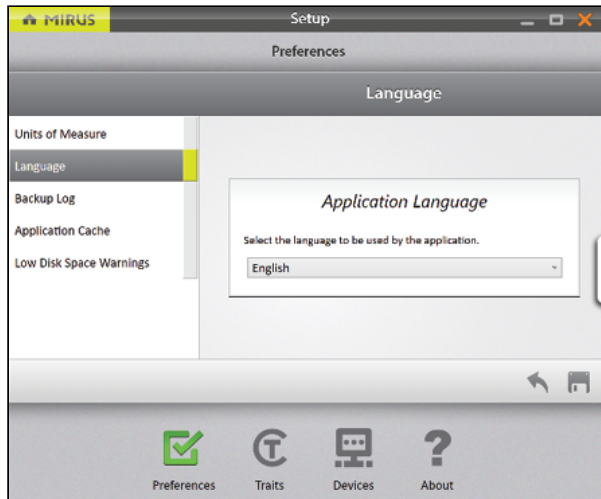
MIRUS

Setup

Preferences

Language

Units of Measure

Language

Backup Log

Application Cache

Low Disk Space Warnings

Application Language

Select the language to be used by the application.

English

Preferences

Traits

Devices

About